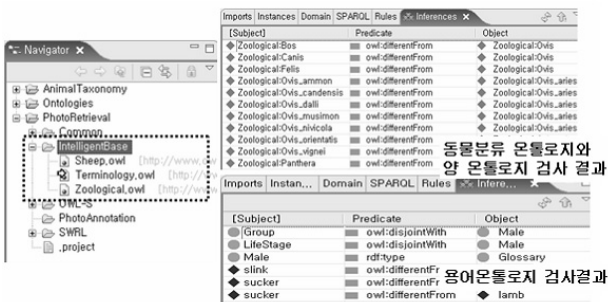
Navigator ×

AnimalTaxonomy
Ontologies
PhotoRetrieval
Common
IntelligentBase
Sheep.owl [http://www.
Terminology.owl [http://w
Zoological.owl [http://www
OWL-S
PhotoAnnotation
SWRL
.project

Imports | Instances | Domain | SPARQL | Rules | Inferences ×

| [Subject] | Predicate | Object |
|---|---|---|
| Zoological:Bos | owl:differentFrom | Zoological:Ovis |
| Zoological:Canis | owl:differentFrom | Zoological:Ovis |
| Zoological:Felis | owl:differentFrom | Zoological:Ovis |
| Zoological:Ovis_ammon | owl:differentFrom | Zoological:Ovis_aries |
| Zoological:Ovis_candensis | owl:differentFrom | Zoological:Ovis_aries |
| Zoological:Ovis_dalli | owl:differentFrom | Zoological:Ovis_aries |
| Zoological:Ovis_musimon | owl:differentFrom | Zoological:Ovis_aries |
| Zoological:Ovis_nivicola | owl:differentFrom | Zoological:Ovis_aries |
| Zoological:Ovis_orientatis | owl:differentFrom | |
| Zoological:Ovis_vignei | owl:differentFrom | |
| Zoological:Panthera | owl:differentFrom | |

동물분류 온톨로지와
양 온톨로지 검사 결과

Imports | Instan... | Domain | SPARQL | Rules | Infere... ×

| [Subject] | Predicate | Object |
|---|---|---|
| Group | owl:disjointWith | Male |
| LifeStage | owl:disjointWith | Male |
| Male | rdf:type | Glossary |
| slink | owl:differentFr | |
| sucker | owl:differentFr | |
| sucker | owl:differentFrom | lamb |

용어온톨로지 검사결과